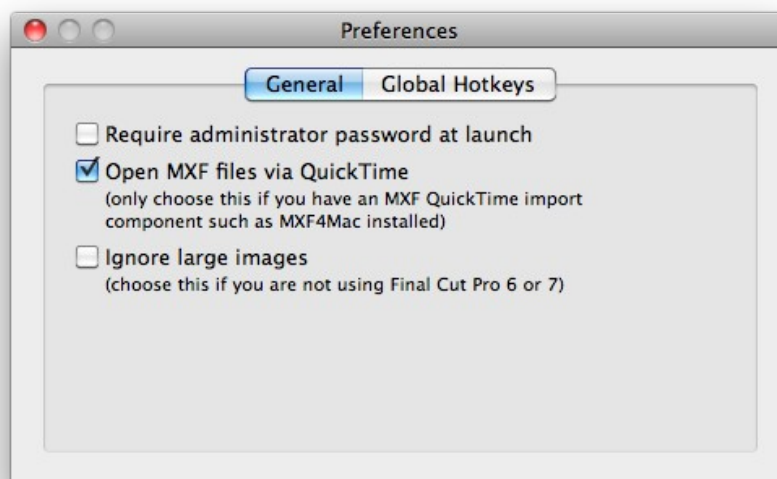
Preferences

General | Global Hotkeys

Require administrator password at launch

Open MXF files via QuickTime
(only choose this if you have an MXF QuickTime import component such as MXF4Mac installed)

Ignore large images
(choose this if you are not using Final Cut Pro 6 or 7)